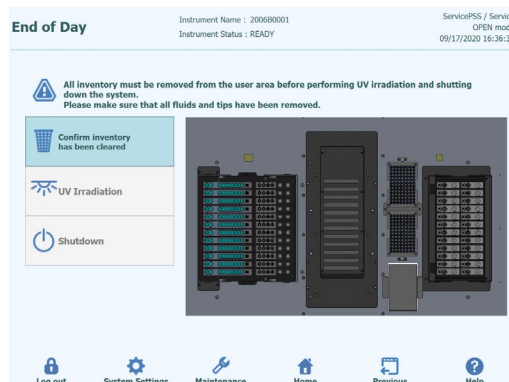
End of Day

Instrument Name : 2006B0001
Instrument Status : READY

ServicePSS / Servic
OPEN mod
09/17/2020 16:36:3

All inventory must be removed from the user area before performing UV irradiation and shutting down the system.
Please make sure that all fluids and tips have been removed.

Confirm inventory has been cleared

UV Irradiation

Shutdown

Log out
System Settings
Maintenance
Home
Previous
Help